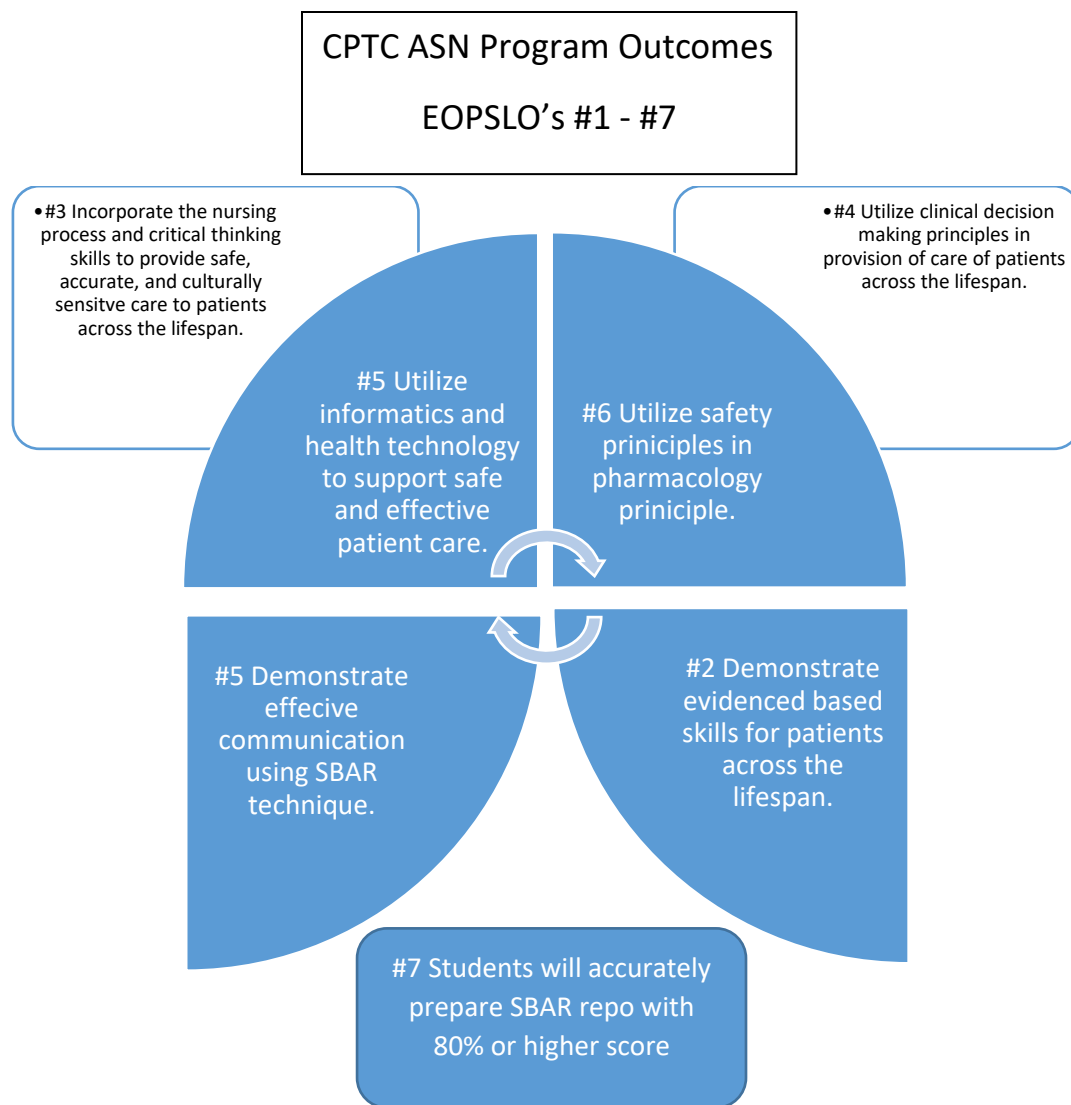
CPTC ASN Program Outcomes

EOPSLO's #1 - #7

•#3 Incorporate the nursing process and critical thinking skills to provide safe, accurate, and culturally sensitve care to patients across the lifespan.

•#4 Utilize clinical decision making principles in provision of care of patients across the lifespan.

#5 Utilize informatics and health technology to support safe and effective patient care.

#6 Utilize safety priniciples in pharmacology priniciple.

#5 Demonstrate effecive communication using SBAR technique.

#2 Demonstrate evidenced based skills for patients across the lifespan.

#7 Students will accurately prepare SBAR repo with 80% or higher score